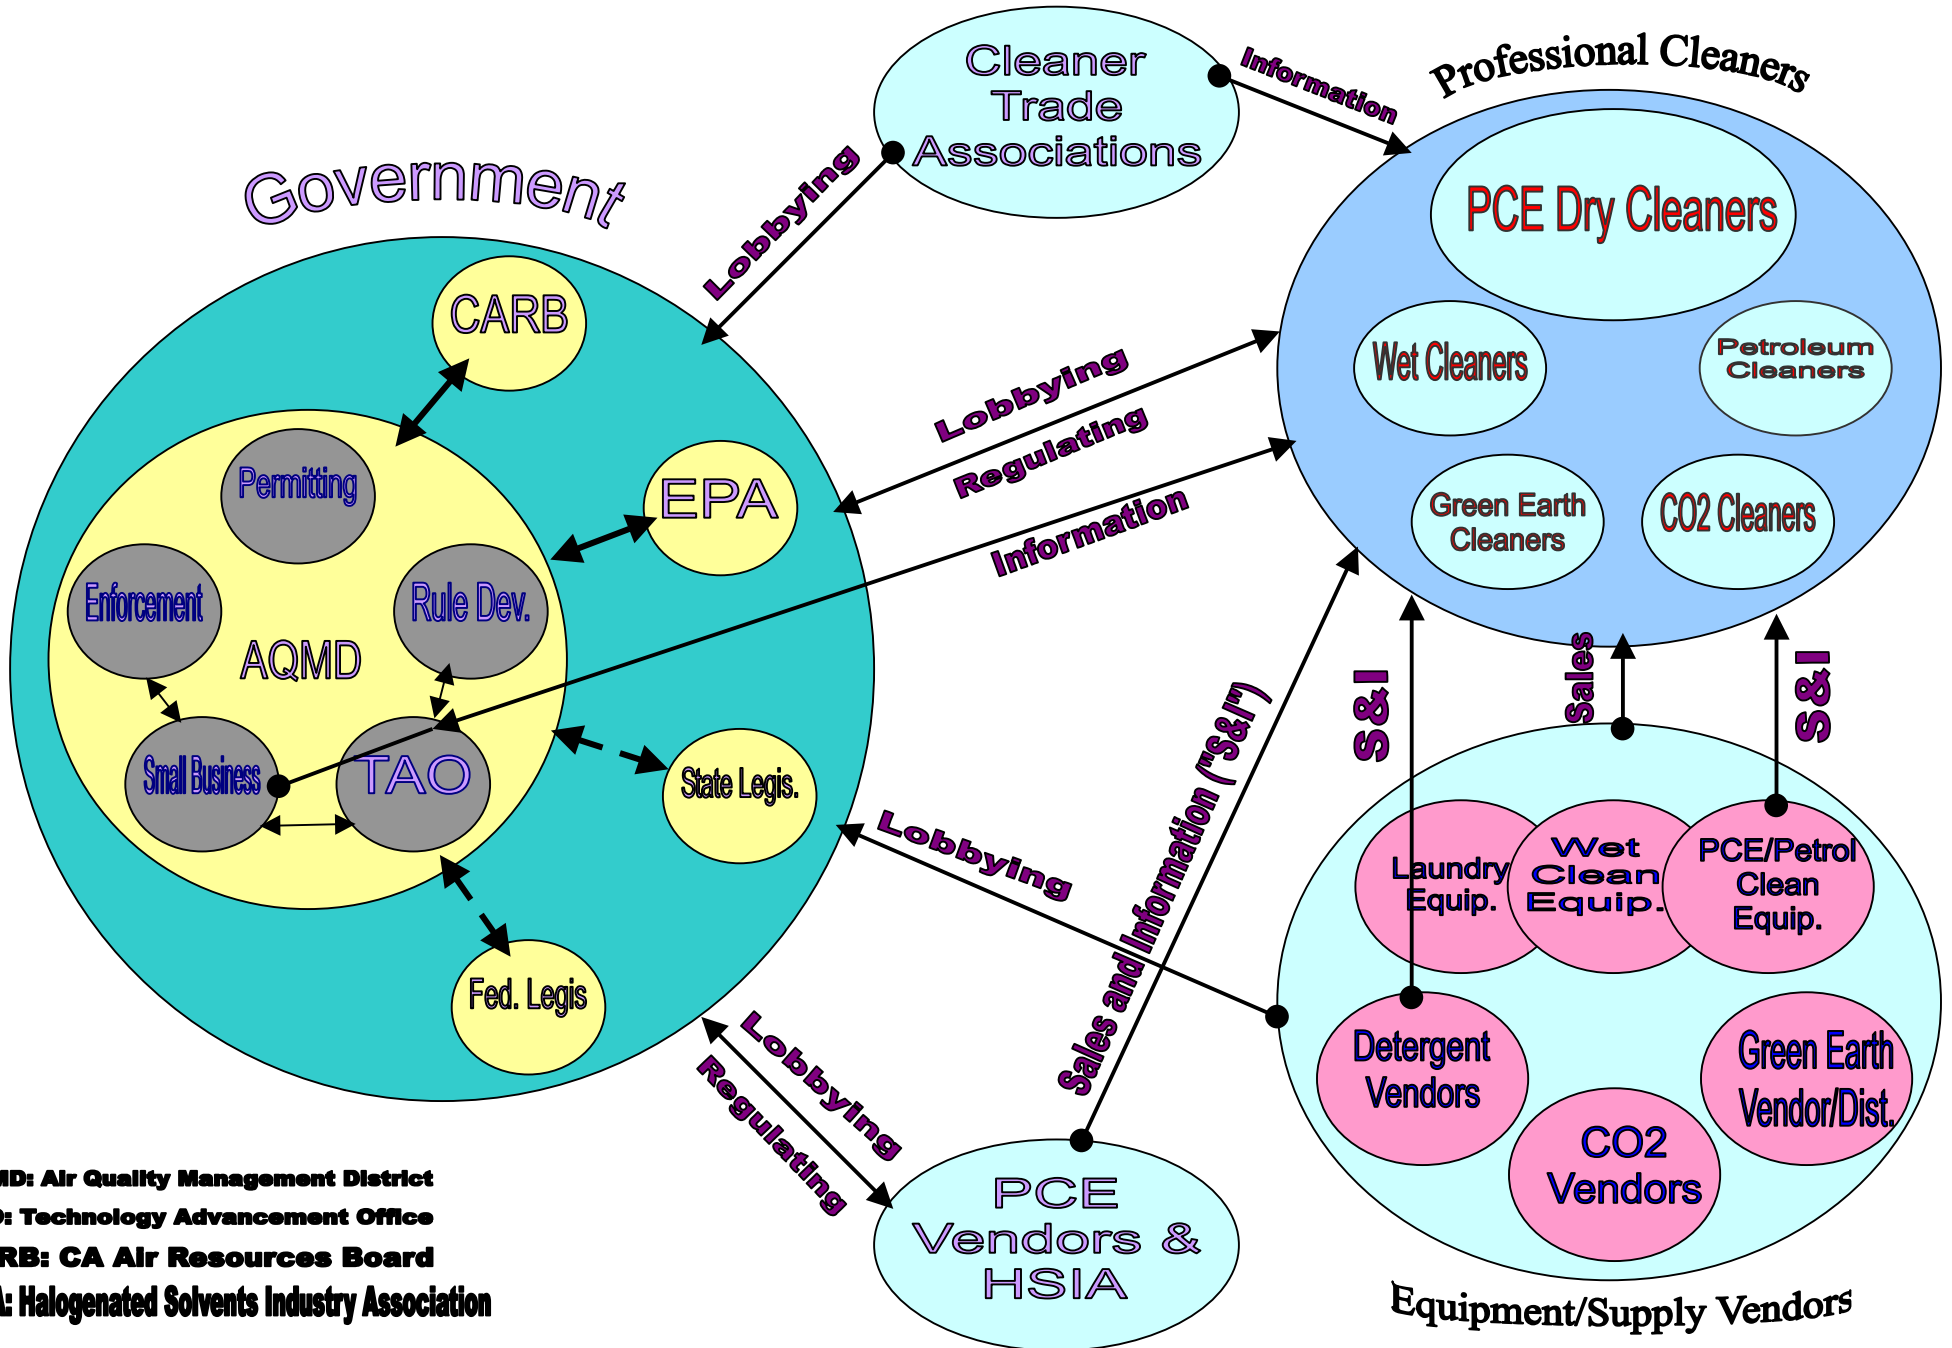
Cleaner Trade Associations

Information

Professional Cleaners

Government

Lobbying

PCE Dry Cleaners

CARB

Wet Cleaners

Petroleum Cleaners

Lobbying

Regulating

Permitting

EPA

Green Earth Cleaners

CO2 Cleaners

Information

Enforcement

Rule Dev.

AQMD

Sales

S&I

S&I

Small Business

TAO

State Legis.

Lobbying

Sales and Information ("S&I")

Laundry Equip.

Wet Clean Equip.

PCE/Petrol Clean Equip.

Fed. Legis

Lobbying

Regulating

Detergent Vendors

Green Earth Vendor/Dist.

CO2 Vendors

PCE Vendors & HSIA

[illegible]MD: Air Quality Management District
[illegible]O: Technology Advancement Office
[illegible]RB: CA Air Resources Board
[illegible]A: Halogenated Solvents Industry Association

Equipment/Supply Vendors